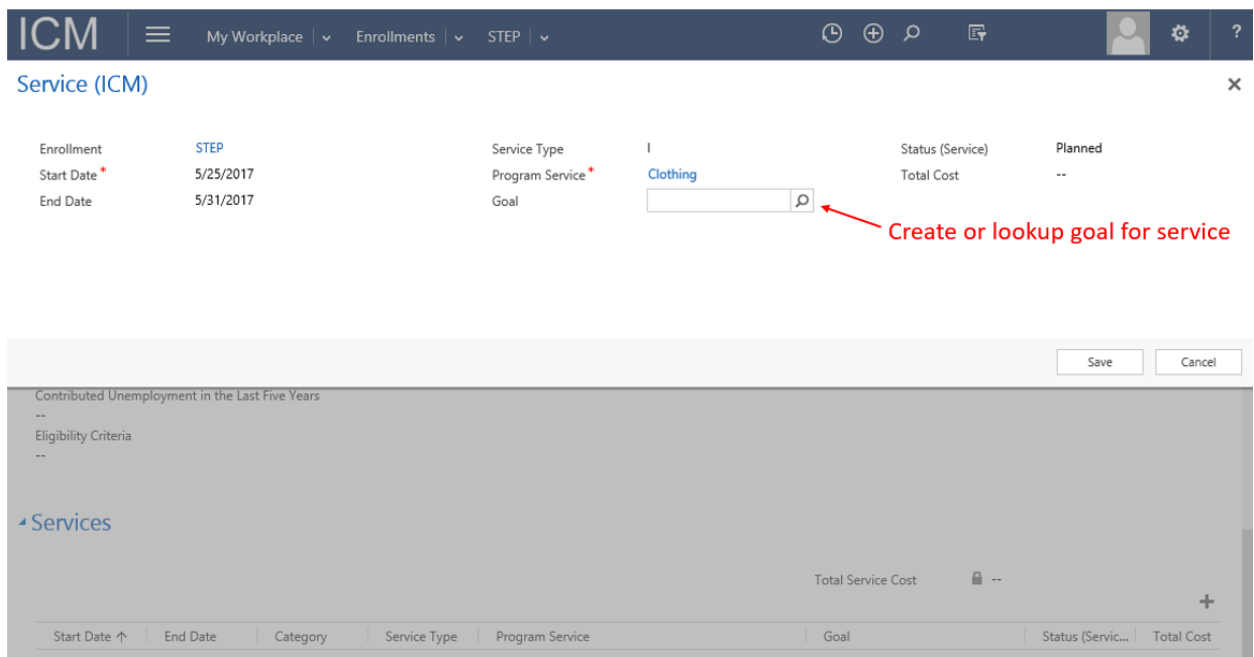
ICM My Workplace Enrollments STEP

?

Service (ICM)

Enrollment STEP
Start Date * 5/25/2017
End Date 5/31/2017

Service Type I
Program Service * Clothing
Goal

Status (Service) Planned
Total Cost --

Create or lookup goal for service

Save Cancel

Contributed Unemployment in the Last Five Years
--
Eligibility Criteria
--

Services

Total Service Cost --

| Start Date ↑ | End Date | Category | Service Type | Program Service | Goal | Status (Servic... | Total Cost |
|---|---|---|---|---|---|---|---|